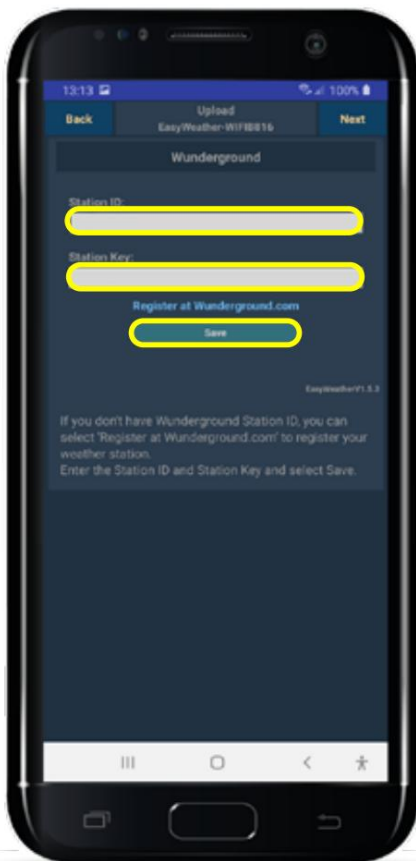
13:13

100%

Back

Upload
EasyWeather-WIFI8816

Next

Wunderground

Station ID:

Station Key:

Register at Wunderground.com

Save

EasyWeatherV1.5.3

If you don't have Wunderground Station ID, you can select 'Register at Wunderground.com' to register your weather station.
Enter the Station ID and Station Key and select Save.